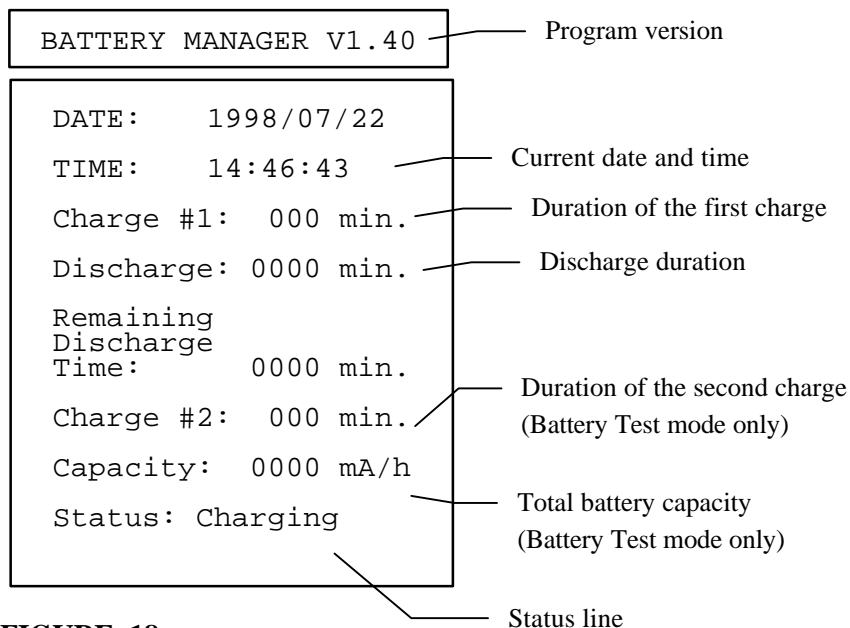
BATTERY MANAGER V1.40

Program version

DATE: 1998/07/22

TIME: 14:46:43

Current date and time

Charge #1: 000 min.

Duration of the first charge

Discharge: 0000 min.

Discharge duration

Remaining Discharge Time: 0000 min.

Charge #2: 000 min.

Duration of the second charge (Battery Test mode only)

Capacity: 0000 mA/h

Total battery capacity (Battery Test mode only)

Status: Charging

Status line

FIGURE 13